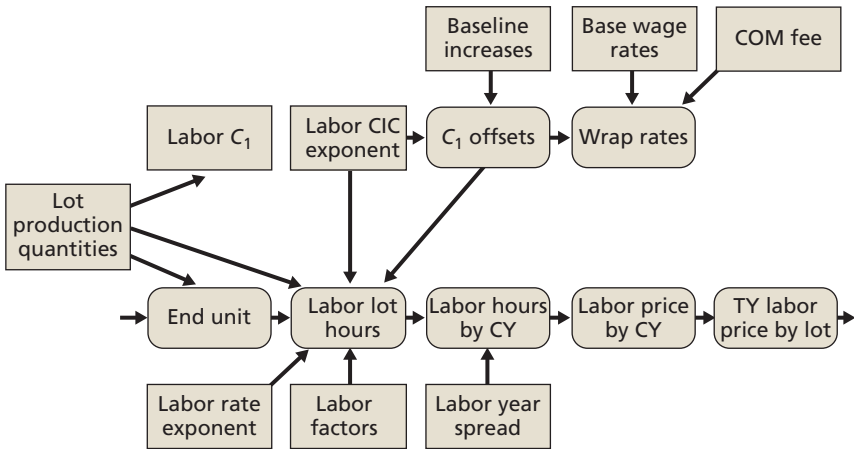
Baseline increases

Base wage rates

COM fee

Labor $C_1$

Labor CIC exponent

$C_1$ offsets

Wrap rates

Lot production quantities

End unit

Labor lot hours

Labor hours by CY

Labor price by CY

TY labor price by lot

Labor rate exponent

Labor factors

Labor year spread